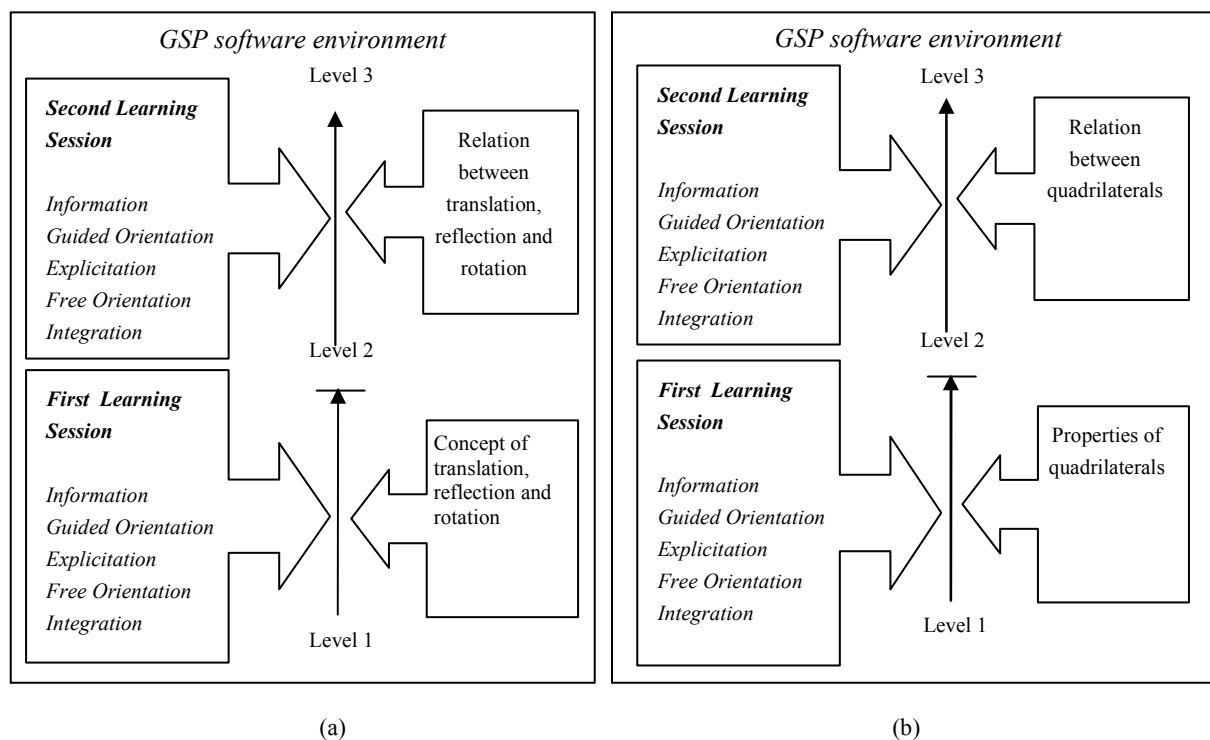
GSP software environment

Level 3

Second Learning Session

Information
Guided Orientation
Explicitation
Free Orientation
Integration

Relation between translation, reflection and rotation

Level 2

First Learning Session

Information
Guided Orientation
Explicitation
Free Orientation
Integration

Concept of translation, reflection and rotation

Level 1

(a)

GSP software environment

Level 3

Second Learning Session

Information
Guided Orientation
Explicitation
Free Orientation
Integration

Relation between quadrilaterals

Level 2

First Learning Session

Information
Guided Orientation
Explicitation
Free Orientation
Integration

Properties of quadrilaterals

Level 1

(b)